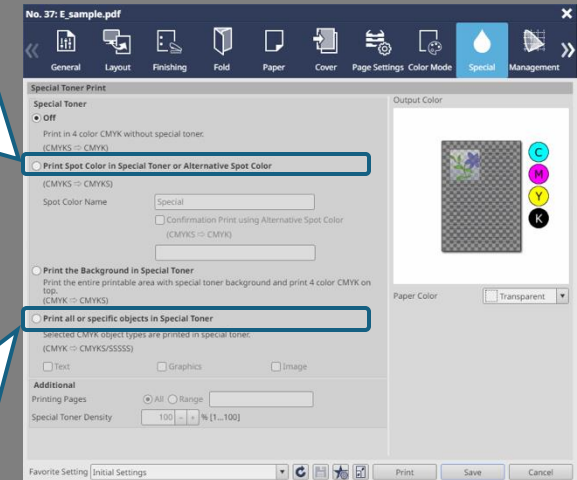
No. 37: E_sample.pdf

General Layout Finishing Fold Paper Cover Page Settings Color Mode Special Management

Special Toner Print

Special Toner

Off

Print in 4 color CMYK without special toner.
(CMYKS ⇨ CMYK)

Print Spot Color in Special Toner or Alternative Spot Color

(CMYKS ⇨ CMYKS)

Spot Color Name Special

Confirmation Print using Alternative Spot Color
(CMYKS ⇨ CMYK)

Print the Background in Special Toner

Print the entire printable area with special toner background and print 4 color CMYK on top.
(CMYK ⇨ CMYKS)

Print all or specific objects in Special Toner

Selected CMYK object types are printed in special toner.
(CMYK ⇨ CMYK/SSSSS)

Text Graphics Image

Additional

Printing Pages All Range

Special Toner Density 100 % [1...100]

Output Color

C M Y K

Paper Color Transparent

Favorite Setting Initial Settings

Print Save Cancel